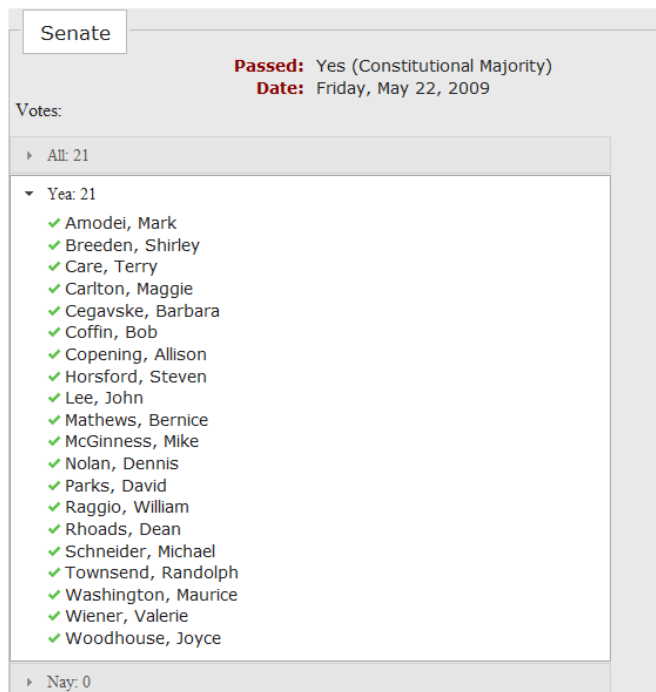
Senate

Passed: Yes (Constitutional Majority)
Date: Friday, May 22, 2009

Votes:

All: 21

Yea: 21

Amodei, Mark
Breeden, Shirley
Care, Terry
Carlton, Maggie
Cegavske, Barbara
Coffin, Bob
Copening, Allison
Horsford, Steven
Lee, John
Mathews, Bernice
McGinness, Mike
Nolan, Dennis
Parks, David
Raggio, William
Rhoads, Dean
Schneider, Michael
Townsend, Randolph
Washington, Maurice
Wiener, Valerie
Woodhouse, Joyce

Nay: 0